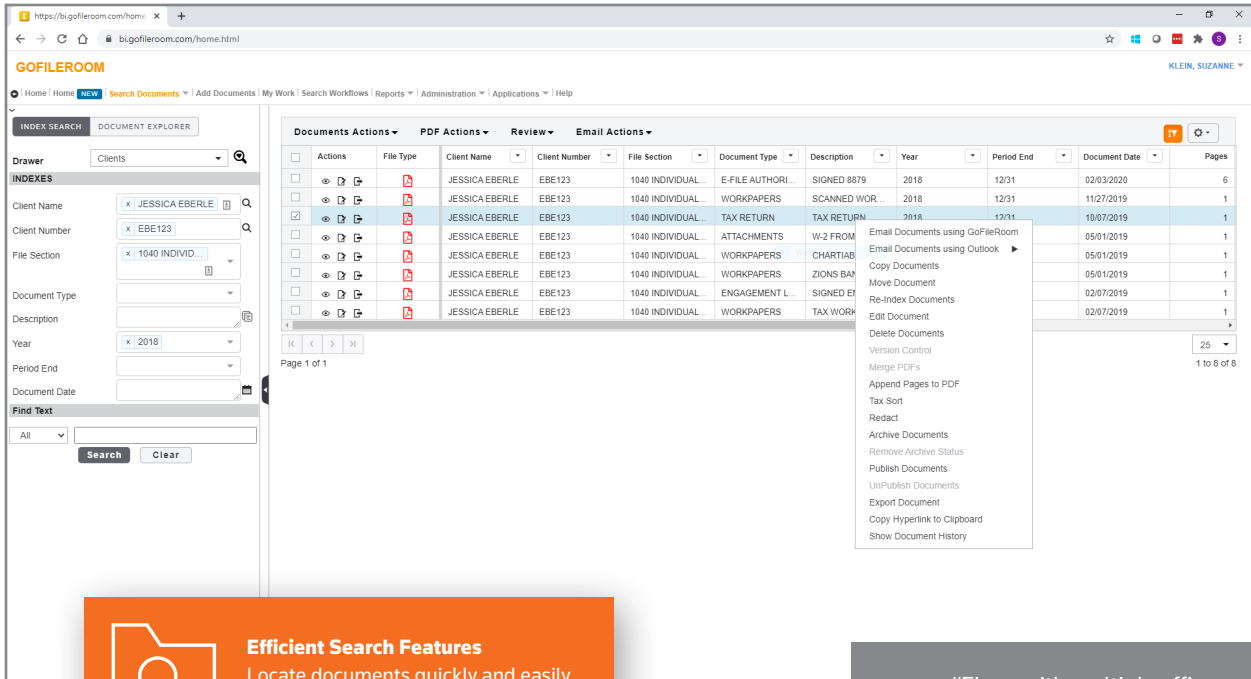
https://bi.gofileroom.com/home ×
bi.gofileroom.com/home.html

GOFILEROOM
KLEIN, SUZANNE

Home | Home NEW | Search Documents | Add Documents | My Work | Search Workflows | Reports | Administration | Applications | Help

INDEX SEARCH | DOCUMENT EXPLORER

Drawer: Clients
INDEXES
Client Name: × JESSICA EBERLE
Client Number: × EBE123
File Section: × 1040 INDIVID...
Document Type
Description
Year: × 2018
Period End
Document Date
Find Text
All
Search | Clear

Documents Actions | PDF Actions | Review | Email Actions

| Actions | File Type | Client Name | Client Number | File Section | Document Type | Description | Year | Period End | Document Date | Pages |
|---|---|---|---|---|---|---|---|---|---|---|
| | | JESSICA EBERLE | EBE123 | 1040 INDIVIDUAL... | E-FILE AUTHORI... | SIGNED 8879 | 2018 | 12/31 | 02/03/2020 | 6 |
| | | JESSICA EBERLE | EBE123 | 1040 INDIVIDUAL... | WORKPAPERS | SCANNED WOR... | 2018 | 12/31 | 11/27/2019 | 1 |
| | | JESSICA EBERLE | EBE123 | 1040 INDIVIDUAL... | TAX RETURN | TAX RETURN | 2018 | 12/31 | 10/07/2019 | 1 |
| | | JESSICA EBERLE | EBE123 | 1040 INDIVIDUAL... | ATTACHMENTS | W-2 FROM | | | 05/01/2019 | 1 |
| | | JESSICA EBERLE | EBE123 | 1040 INDIVIDUAL... | WORKPAPERS | CHARTIAB | | | 05/01/2019 | 1 |
| | | JESSICA EBERLE | EBE123 | 1040 INDIVIDUAL... | WORKPAPERS | ZIONS BAN | | | 05/01/2019 | 1 |
| | | JESSICA EBERLE | EBE123 | 1040 INDIVIDUAL... | ENGAGEMENT L... | SIGNED EN | | | 02/07/2019 | 1 |
| | | JESSICA EBERLE | EBE123 | 1040 INDIVIDUAL... | WORKPAPERS | TAX WORK | | | 02/07/2019 | 1 |

Page 1 of 1
25
1 to 8 of 8

Email Documents using GoFileRoom
Email Documents using Outlook ▶
Copy Documents
Move Document
Re-Index Documents
Edit Document
Delete Documents
Version Control
Merge PDFs
Append Pages to PDF
Tax Sort
Redact
Archive Documents
Remove Archive Status
Publish Documents
UnPublish Documents
Export Document
Copy Hyperlink to Clipboard
Show Document History

Efficient Search Features
Locate documents quickly and easily